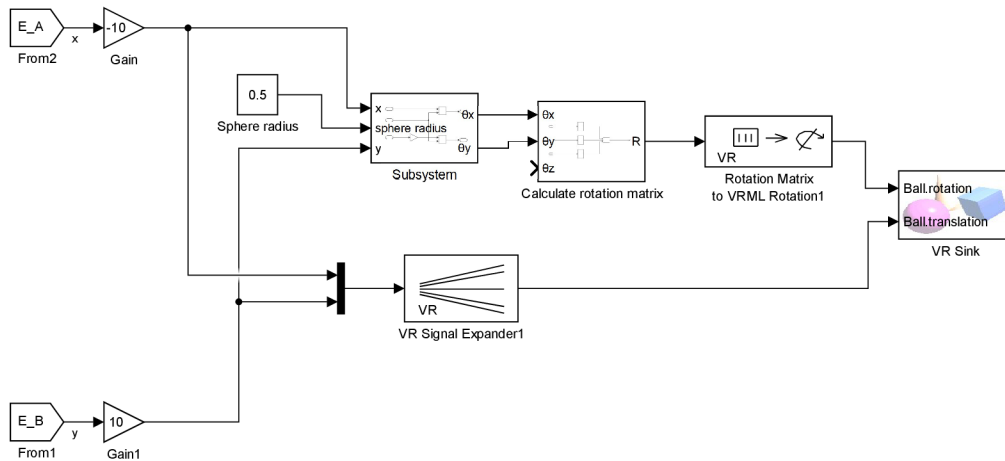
E_A
x
From2
-10
Gain

0.5
Sphere radius

x
sphere radius
y
θx
θy
Subsystem

θx
θy
θz
R
Calculate rotation matrix

VR
Rotation Matrix to VRML Rotation1

Ball.rotation
Ball.translation
VR Sink

VR
VR Signal Expander1

E_B
y
From1
10
Gain1